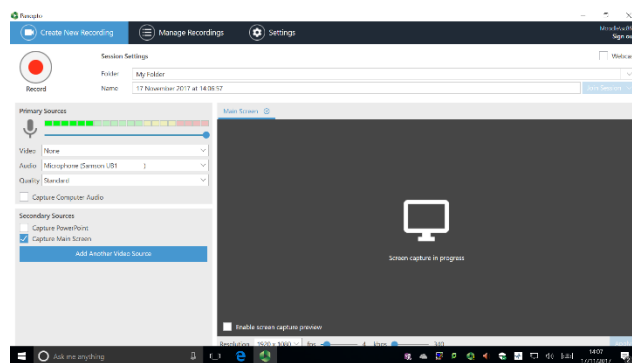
Panopto

Create New Recording

Manage Recordings

Settings

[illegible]
Sign out

Record

Session Settings

Folder My Folder

Name 17 November 2017 at 14:06:57

Webcast

Join Session

Primary Sources

Video None

Audio Microphone (Samson UB1 )

Quality Standard

Capture Computer Audio

Secondary Sources

Capture PowerPoint

Capture Main Screen

Add Another Video Source

Main Screen

Screen capture in progress

Enable screen capture preview

Resolution 1920 x 1080 fps 4 kbps 340

Ask me anything

14:07
17/11/2017